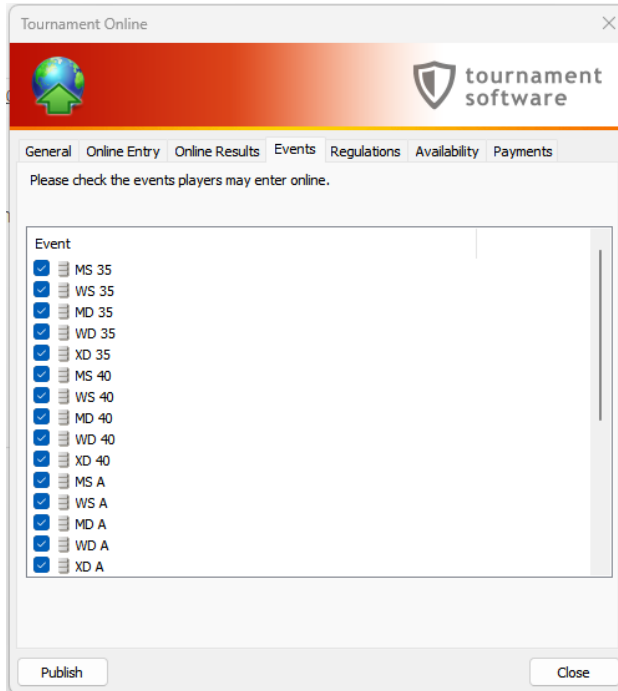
Tournament Online

tournament software

General | Online Entry | Online Results | Events | Regulations | Availability | Payments

Please check the events players may enter online.

Event
MS 35
WS 35
MD 35
WD 35
XD 35
MS 40
WS 40
MD 40
WD 40
XD 40
MS A
WS A
MD A
WD A
XD A

Publish

Close